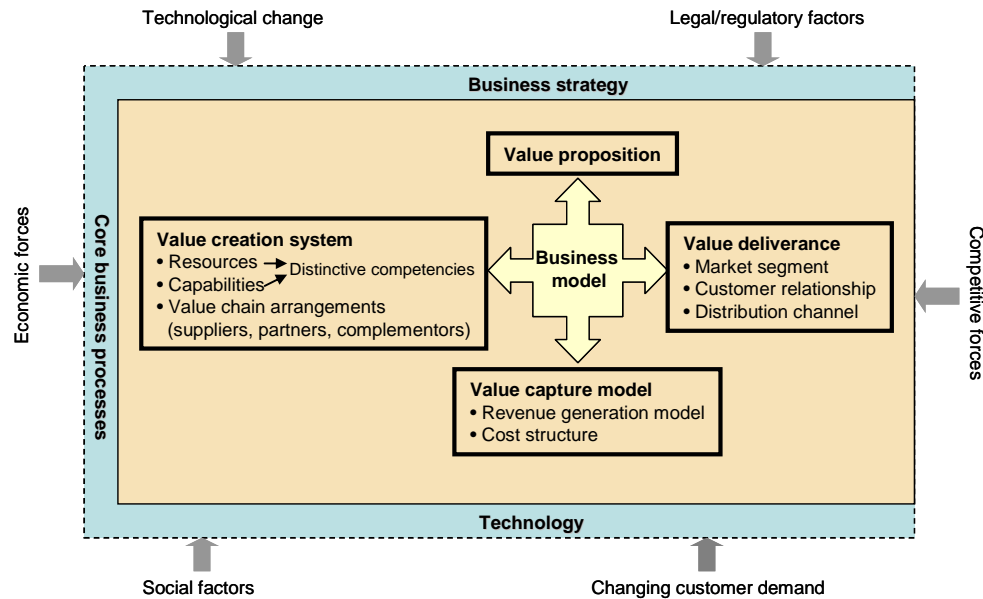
Technological change

Legal/regulatory factors

Business strategy

Economic forces

Core business processes

Value proposition

Value creation system
• Resources
• Capabilities
Distinctive competencies
• Value chain arrangements (suppliers, partners, complementors)

Business model

Value deliverance
• Market segment
• Customer relationship
• Distribution channel

Competitive forces

Value capture model
• Revenue generation model
• Cost structure

Technology

Social factors

Changing customer demand